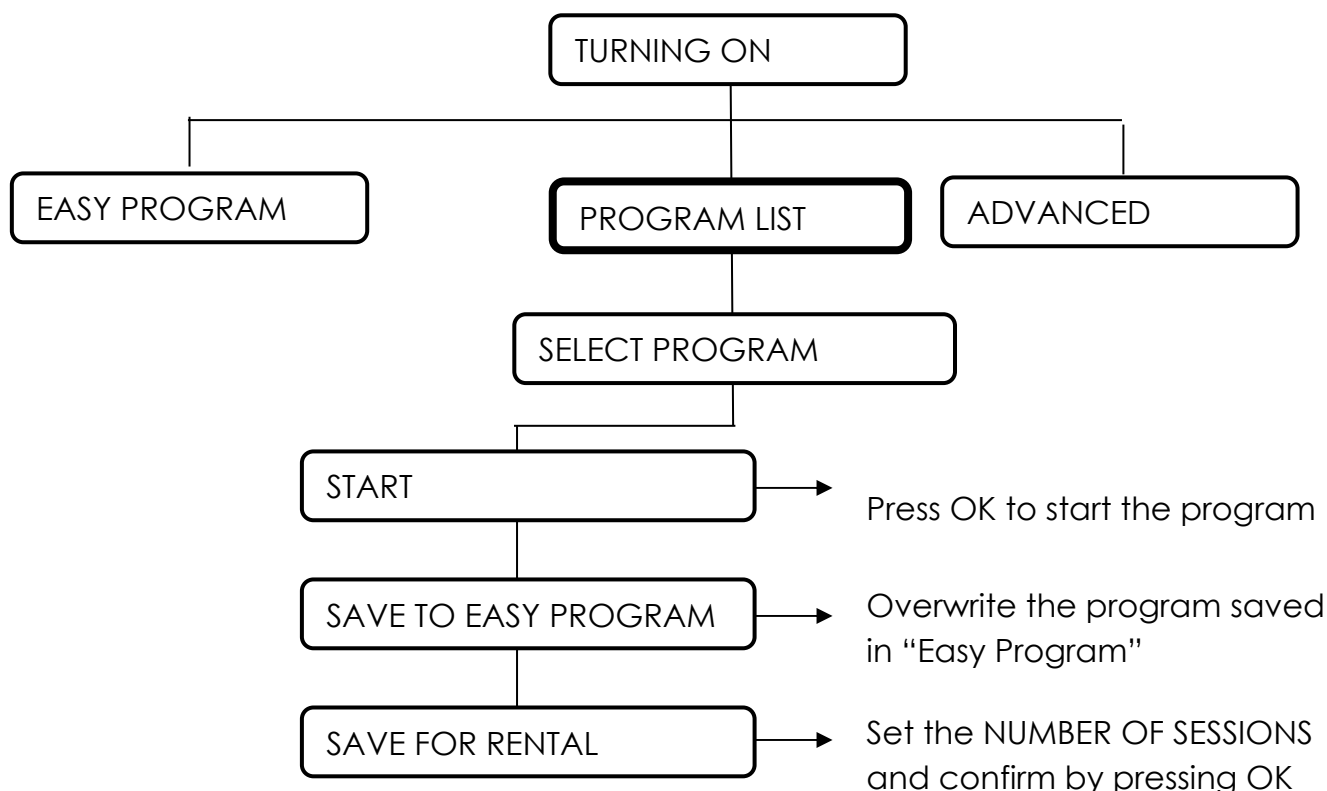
TURNING ON

EASY PROGRAM

PROGRAM LIST

ADVANCED

SELECT PROGRAM

START

Press OK to start the program

SAVE TO EASY PROGRAM

Overwrite the program saved in "Easy Program"

SAVE FOR RENTAL

Set the NUMBER OF SESSIONS and confirm by pressing OK